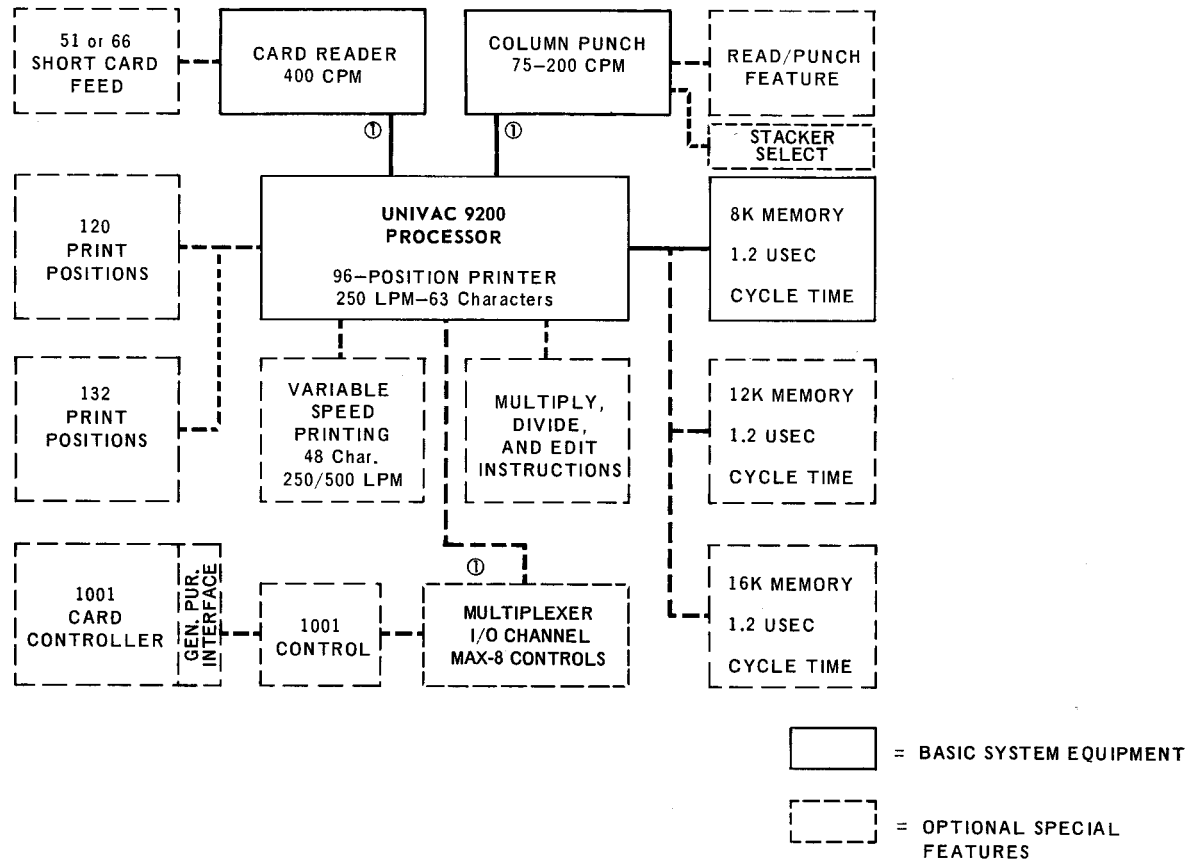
51 or 66 SHORT CARD FEED

CARD READER 400 CPM

①

COLUMN PUNCH 75–200 CPM

①

READ/PUNCH FEATURE

STACKER SELECT

120 PRINT POSITIONS

UNIVAC 9200 PROCESSOR

96–POSITION PRINTER 250 LPM–63 Characters

8K MEMORY

1.2 USEC

CYCLE TIME

132 PRINT POSITIONS

VARIABLE SPEED PRINTING 48 Char. 250/500 LPM

MULTIPLY, DIVIDE, AND EDIT INSTRUCTIONS

12K MEMORY

1.2 USEC

CYCLE TIME

①

1001 CARD CONTROLLER

GEN. PUR. INTERFACE

1001 CONTROL

MULTIPLEXER I/O CHANNEL MAX-8 CONTROLS

16K MEMORY

1.2 USEC

CYCLE TIME

= BASIC SYSTEM EQUIPMENT

= OPTIONAL SPECIAL FEATURES